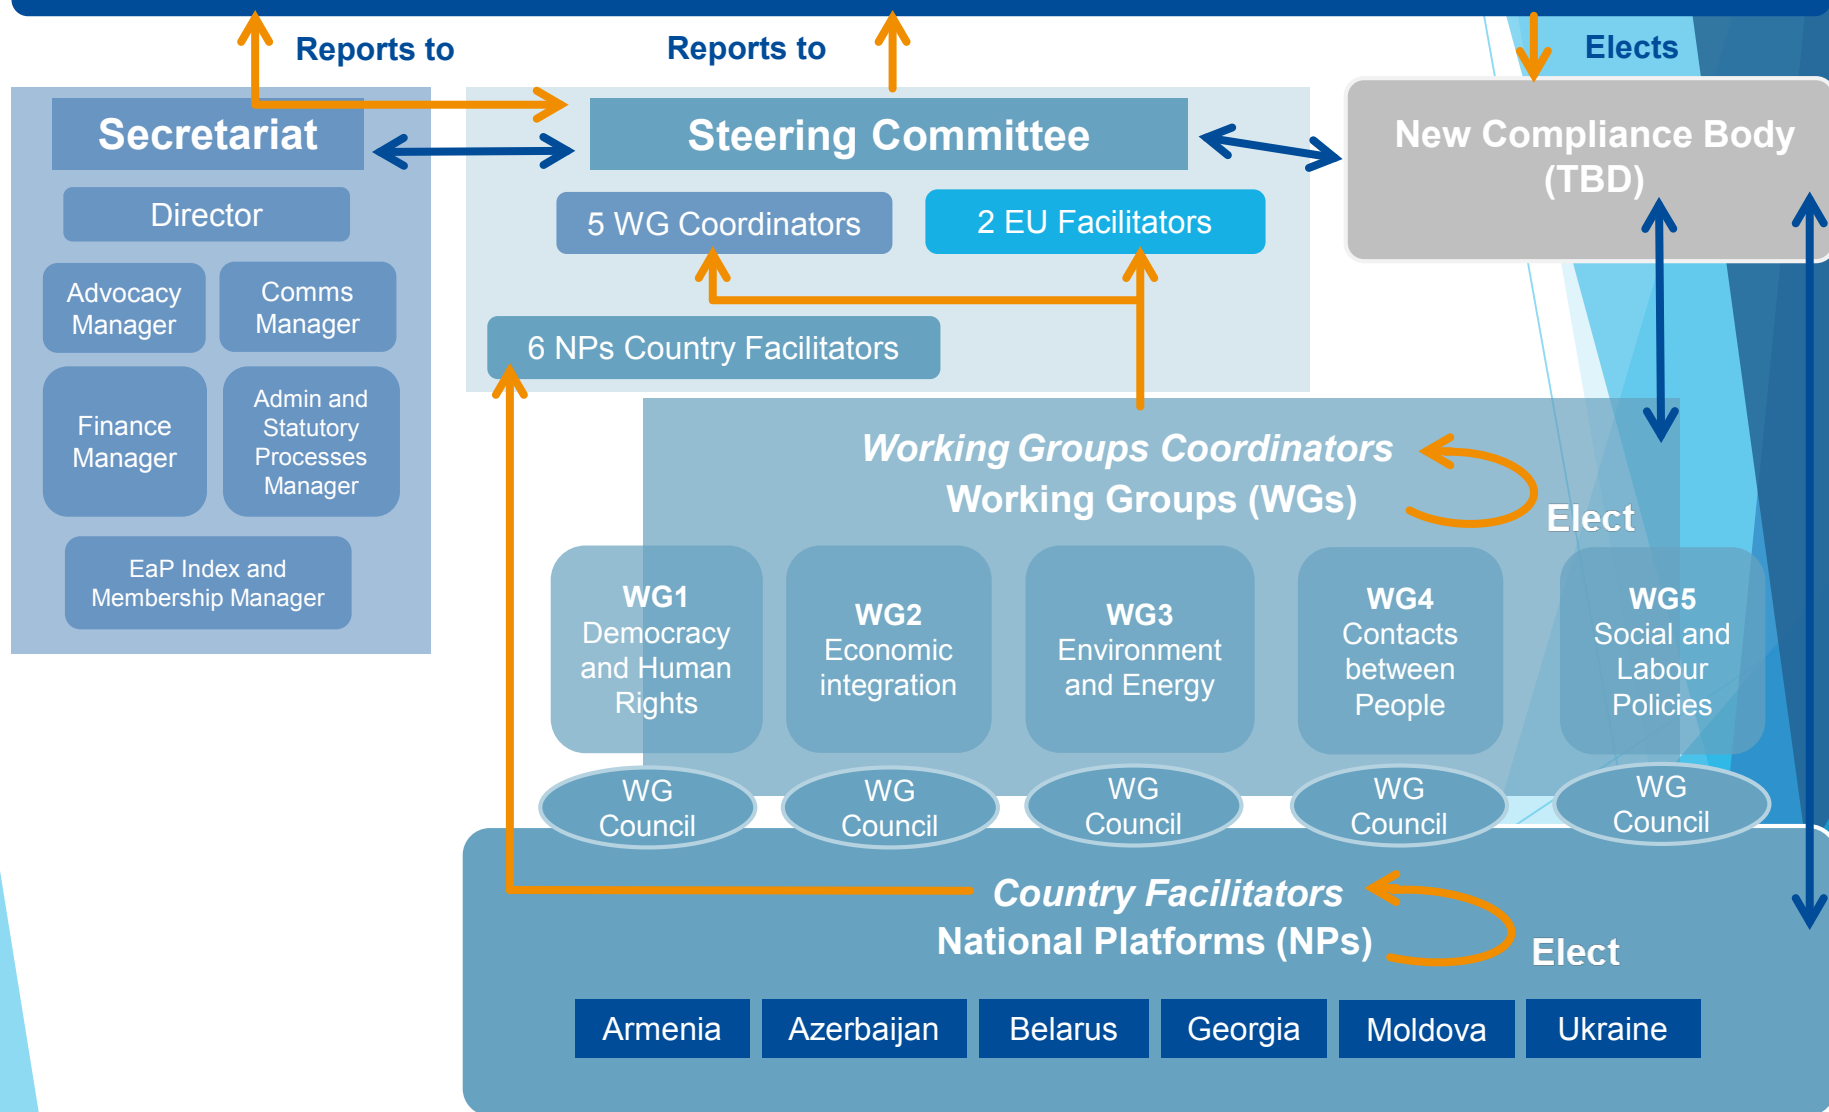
Reports to

Reports to

Elects

Secretariat

Director

Advocacy Manager

Comms Manager

Finance Manager

Admin and Statutory Processes Manager

EaP Index and Membership Manager

Steering Committee

5 WG Coordinators

2 EU Facilitators

6 NPs Country Facilitators

New Compliance Body (TBD)

Working Groups Coordinators

Working Groups (WGs)

Elect

WG1 Democracy and Human Rights

WG2 Economic integration

WG3 Environment and Energy

WG4 Contacts between People

WG5 Social and Labour Policies

WG Council

WG Council

WG Council

WG Council

WG Council

Country Facilitators

National Platforms (NPs)

Elect

| Armenia | Azerbaijan | Belarus | Georgia | Moldova | Ukraine |
|---|---|---|---|---|---|